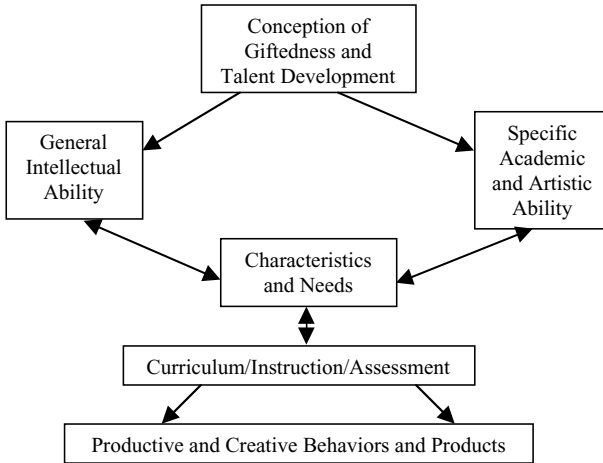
Conception of Giftedness and Talent Development

General Intellectual Ability

Specific Academic and Artistic Ability

Characteristics and Needs

Curriculum/Instruction/Assessment

Productive and Creative Behaviors and Products